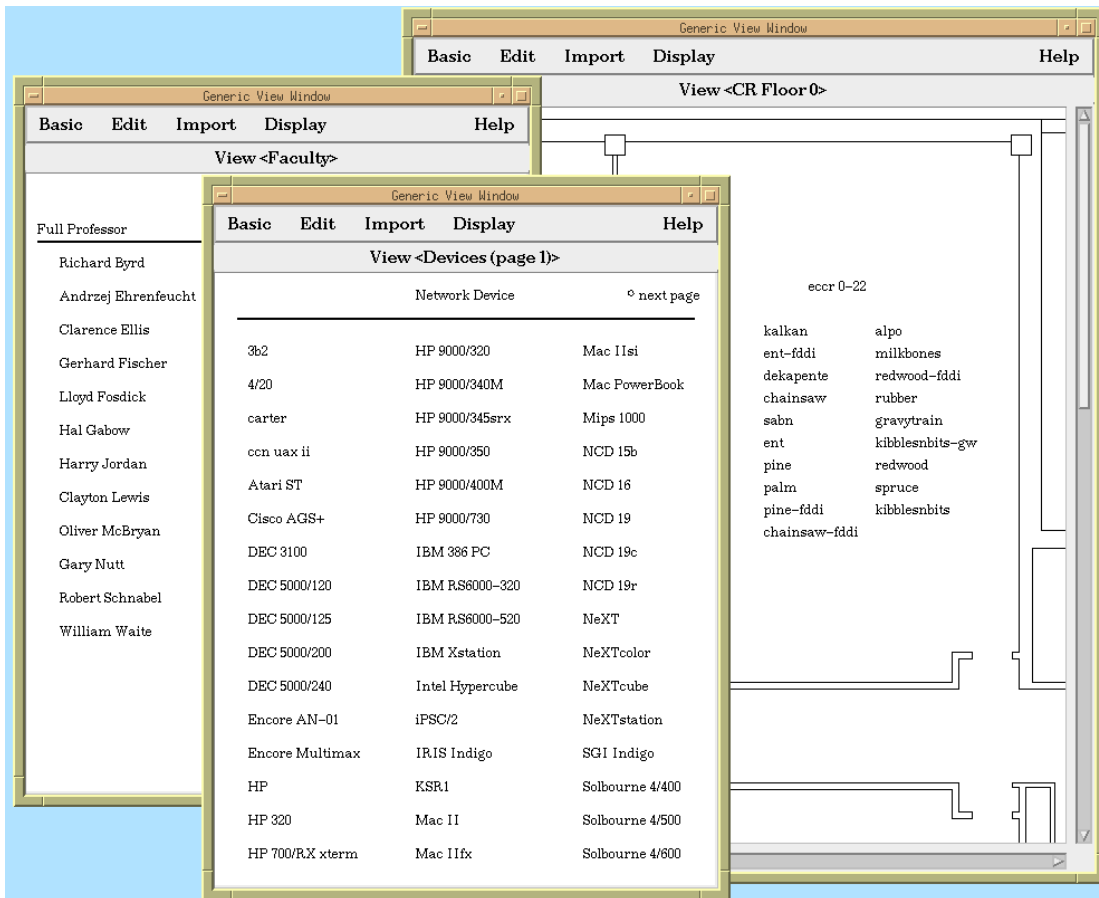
Generic View Window

Basic Edit Import Display Help

View <CR Floor 0>

eccr 0–22

kalkan
ent–fddi
dekapente
chainsaw
sabn
ent
pine
palm
pine–fddi
chainsaw–fddi

alpo
milkbones
redwood–fddi
rubber
gravytrain
kibblesnbits–gw
redwood
spruce
kibblesnbits

Generic View Window

Basic Edit Import Display Help

View <Faculty>

Full Professor

Richard Byrd
Andrzej Ehrenfeucht
Clarence Ellis
Gerhard Fischer
Lloyd Fosdick
Hal Gabow
Harry Jordan
Clayton Lewis
Oliver McBryan
Gary Nutt
Robert Schnabel
William Waite

Generic View Window

Basic Edit Import Display Help

View <Devices (page 1)>

Network Device

next page

| | | |
|---|---|---|
| 3b2 | HP 9000/320 | Mac IIsi |
| 4/20 | HP 9000/340M | Mac PowerBook |
| carter | HP 9000/345srx | Mips 1000 |
| ccn uax ii | HP 9000/350 | NCD 15b |
| Atari ST | HP 9000/400M | NCD 16 |
| Cisco AGS+ | HP 9000/730 | NCD 19 |
| DEC 3100 | IBM 386 PC | NCD 19c |
| DEC 5000/120 | IBM RS6000–320 | NCD 19r |
| DEC 5000/125 | IBM RS6000–520 | NeXT |
| DEC 5000/200 | IBM Xstation | NeXTcolor |
| DEC 5000/240 | Intel Hypercube | NeXTcube |
| Encore AN–01 | iPSC/2 | NeXTstation |
| Encore Multimax | IRIS Indigo | SGI Indigo |
| HP | KSR1 | Solbourne 4/400 |
| HP 320 | Mac II | Solbourne 4/500 |
| HP 700/RX xterm | Mac IIfx | Solbourne 4/600 |